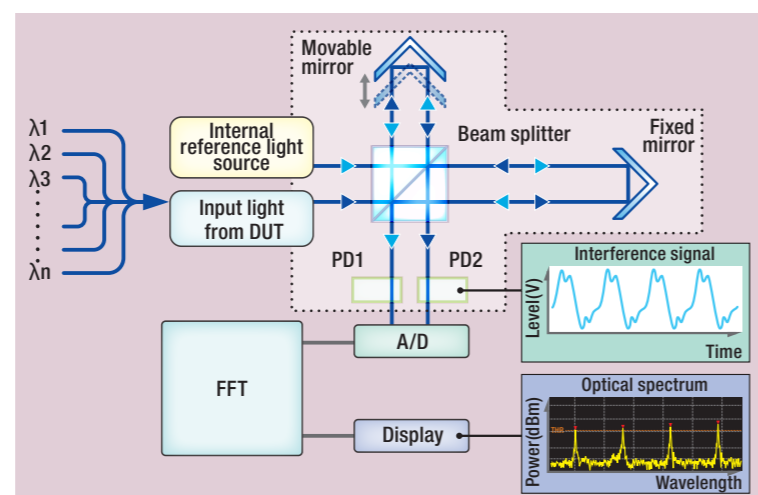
Movable mirror

λ1
λ2
λ3
λn

Internal reference light source

Input light from DUT

Beam splitter

Fixed mirror

PD1

PD2

Interference signal

Level(V)

Time

A/D

FFT

Display

Optical spectrum

Power(dBm)

THR

Wavelength